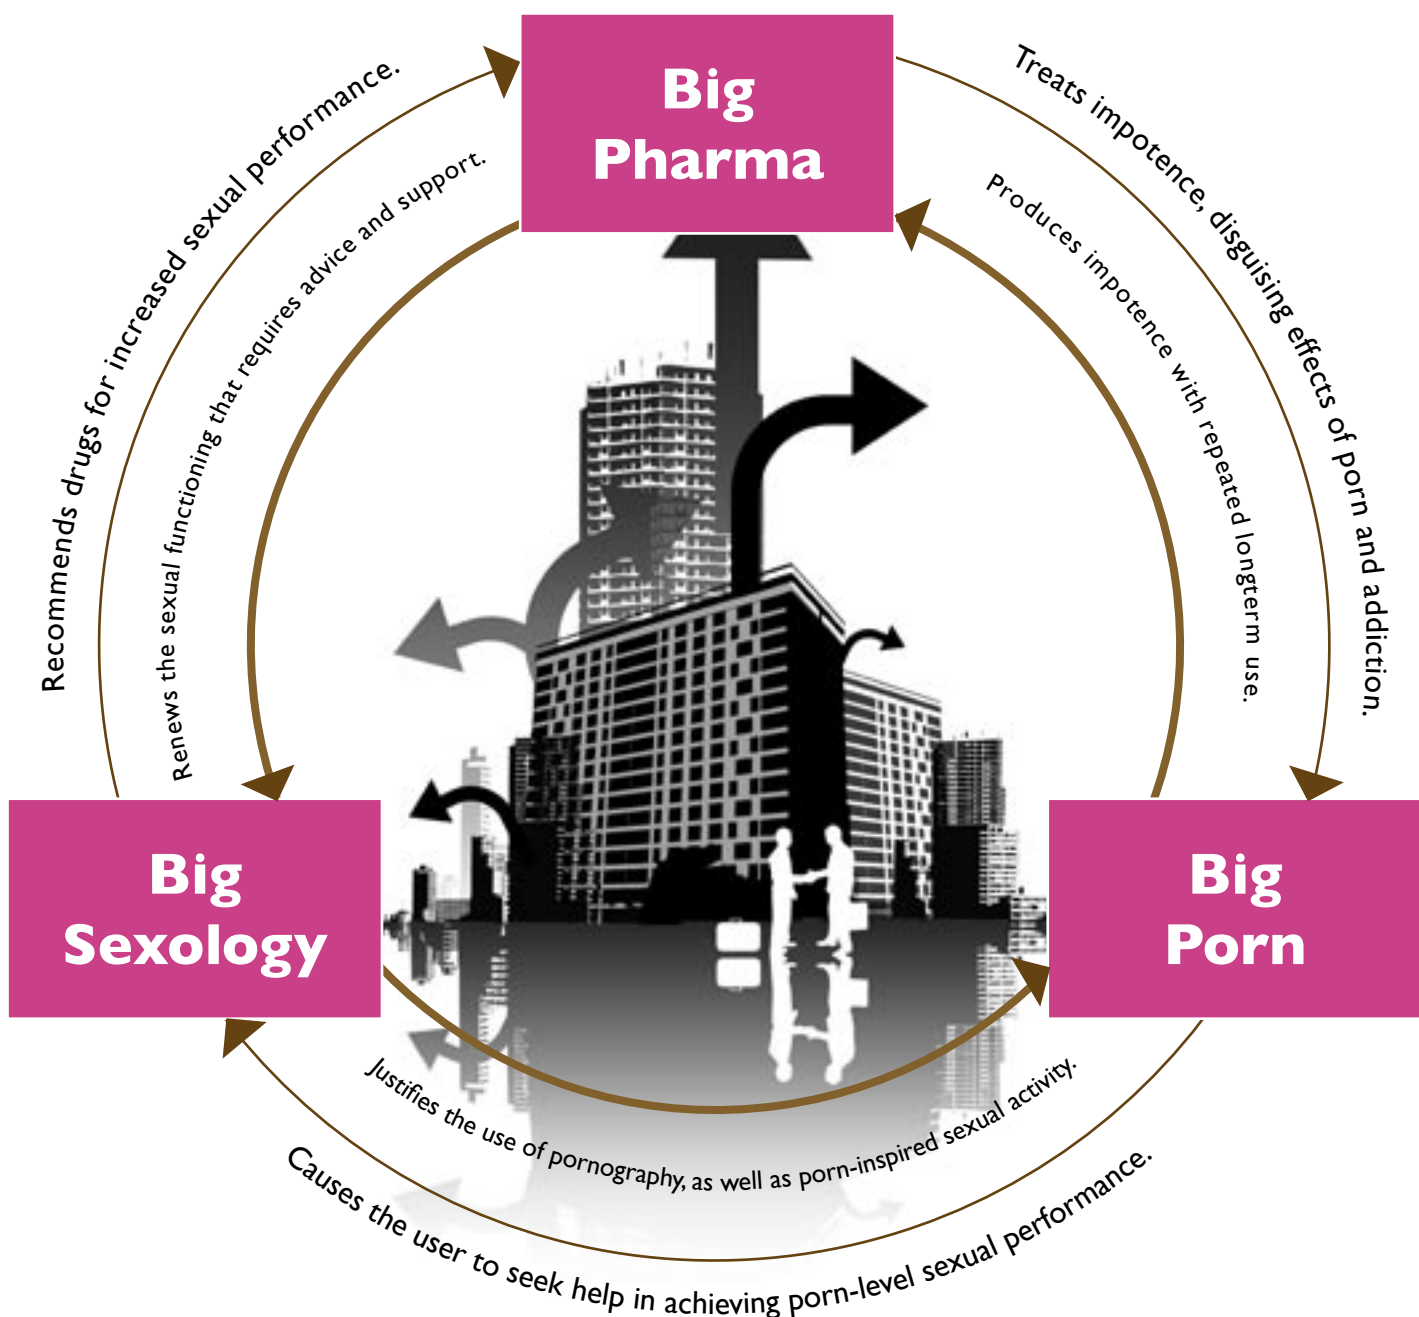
Big Pharma

Treats impotence, disguising effects of porn and addiction.

Produces impotence with repeated longterm use.

Big Porn

Justifies the use of pornography, as well as porn-inspired sexual activity.

Causes the user to seek help in achieving porn-level sexual performance.

Big Sexology

Renews the sexual functioning that requires advice and support.

Recommends drugs for increased sexual performance.